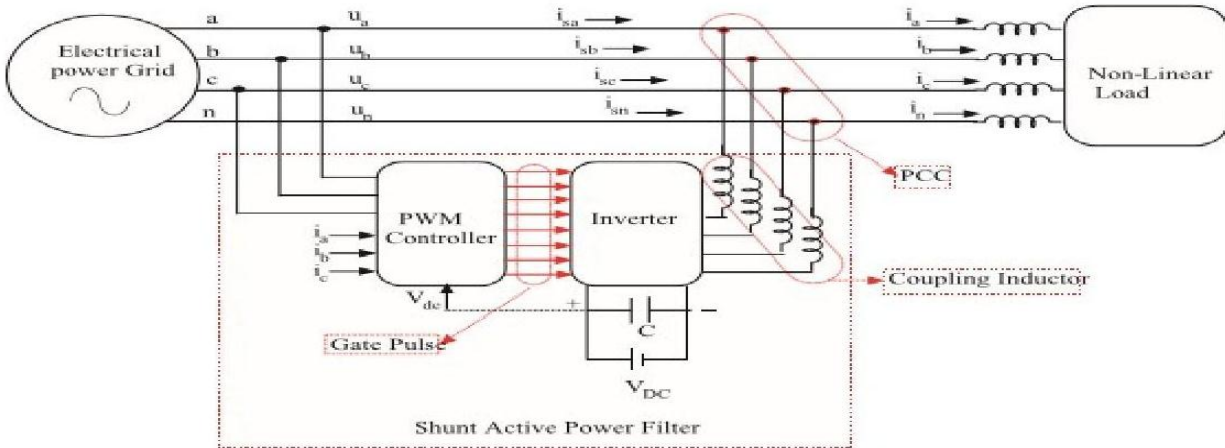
Electrical power Grid

a
b
c
n

$u_a$
$u_b$
$u_c$
$u_n$

$i_{sa}$
$i_{sb}$
$i_{sc}$
$i_{sn}$

$i_a$
$i_b$
$i_c$
$i_n$

Non-Linear Load

PCC

PWM Controller

$i_a$
$i_b$
$i_c$

$V_{dc}$

Inverter

Coupling Inductor

+
C
-

Gate Pulse

$V_{DC}$

Shunt Active Power Filter